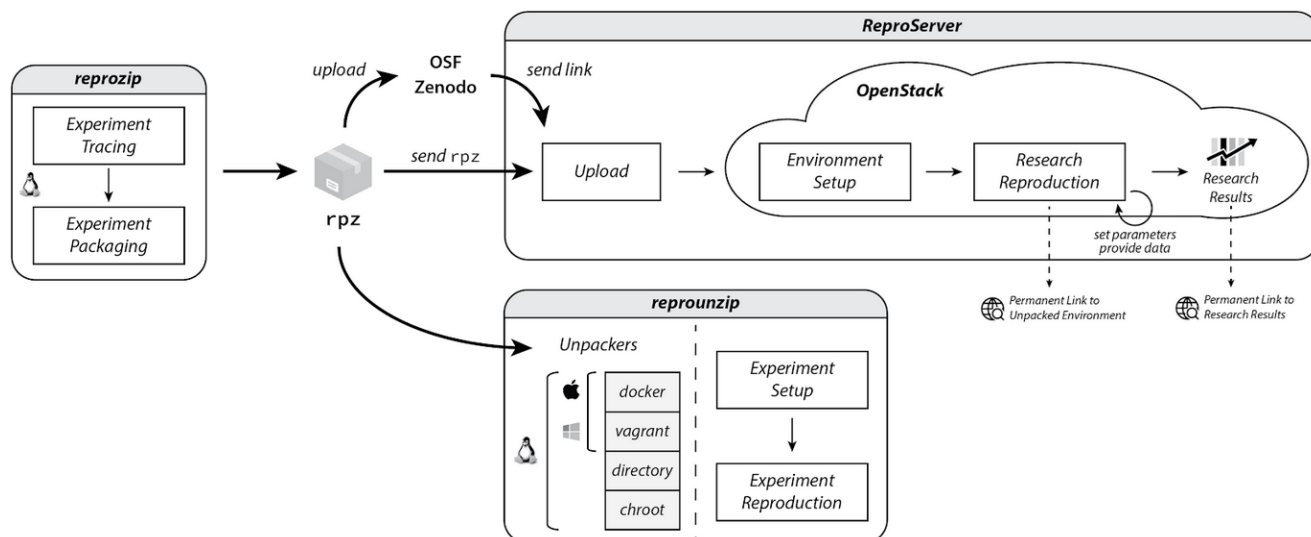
reprozip

Experiment Tracing

Experiment Packaging

upload

OSF
Zenodo

send link

send rpz

rpz

ReproServer

OpenStack

Upload

Environment Setup

Research Reproduction

Research Results

set parameters
provide data

Permanent Link to Unpacked Environment

Permanent Link to Research Results

reprounzip

Unpackers

docker

vagrant

directory

chroot

Experiment Setup

Experiment Reproduction